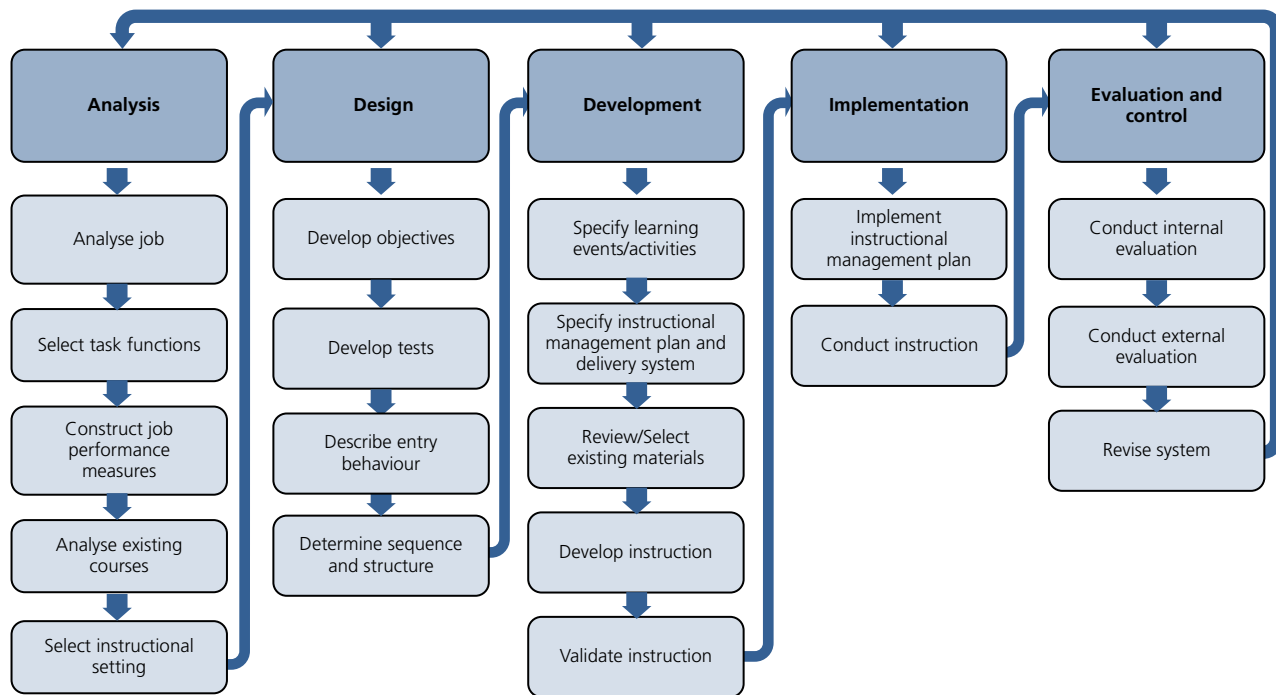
Analysis

Analyse job

Select task functions

Construct job performance measures

Analyse existing courses

Select instructional setting

Design

Develop objectives

Develop tests

Describe entry behaviour

Determine sequence and structure

Development

Specify learning events/activities

Specify instructional management plan and delivery system

Review/Select existing materials

Develop instruction

Validate instruction

Implementation

Implement instructional management plan

Conduct instruction

Evaluation and control

Conduct internal evaluation

Conduct external evaluation

Revise system